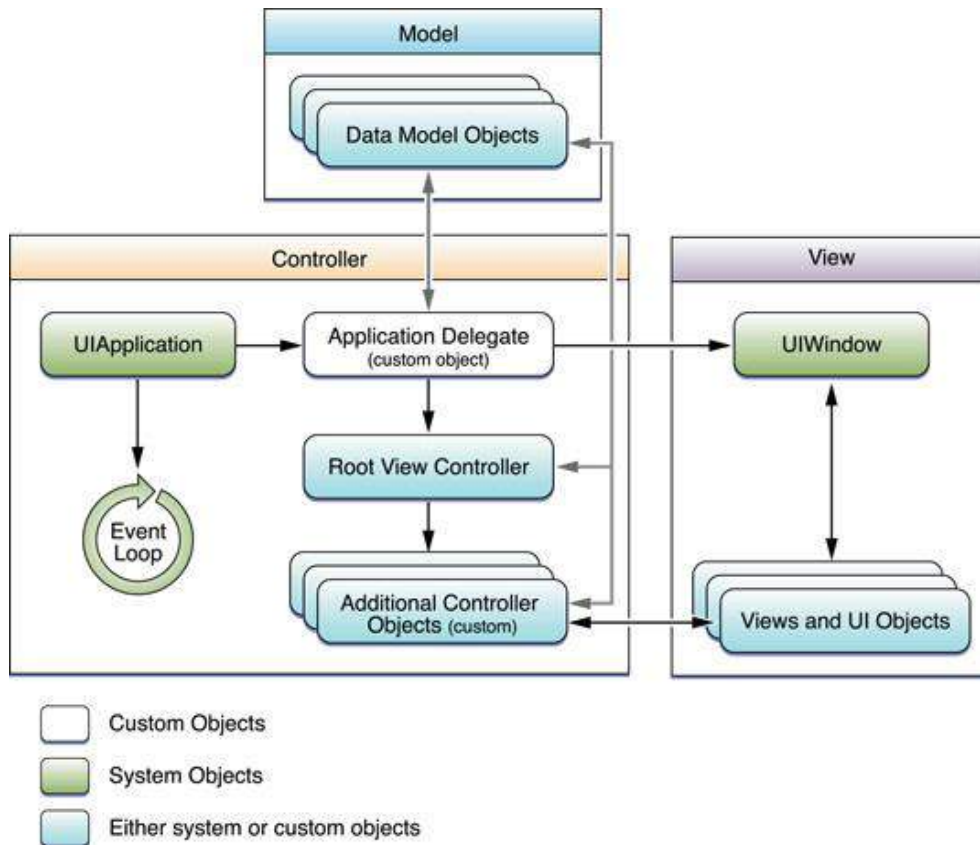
Model

Data Model Objects

Controller

View

UIApplication

Application Delegate
(custom object)

UIWindow

Root View Controller

Event Loop

Additional Controller Objects (custom)

Views and UI Objects

Custom Objects

System Objects

Either system or custom objects